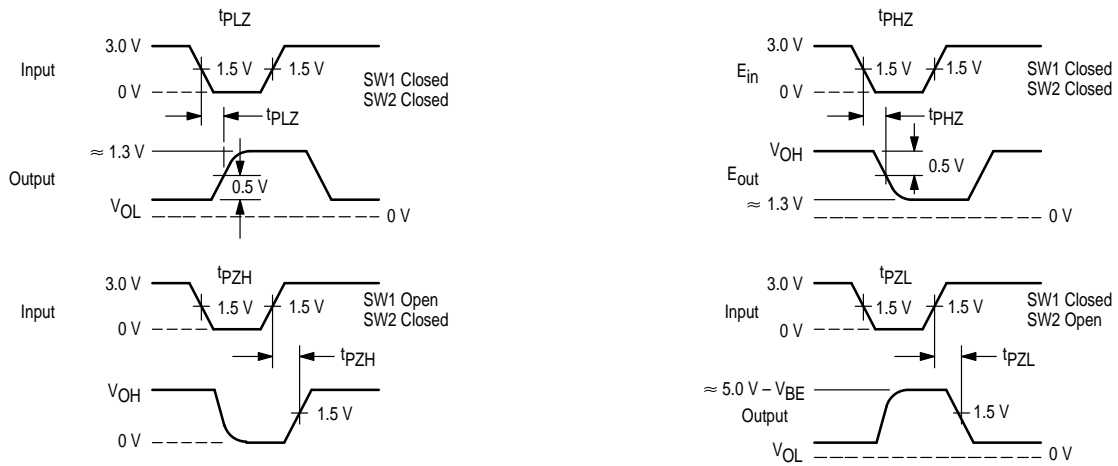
$t_{PLZ}$

3.0 V

Input

1.5 V

1.5 V

SW1 Closed
SW2 Closed

0 V

$t_{PLZ}$

≈ 1.3 V

Output

0.5 V

$V_{OL}$

0 V

$t_{PHZ}$

3.0 V

$E_{in}$

1.5 V

1.5 V

SW1 Closed
SW2 Closed

0 V

$t_{PHZ}$

$V_{OH}$

0.5 V

$E_{out}$

≈ 1.3 V

0 V

$t_{PZH}$

3.0 V

Input

1.5 V

1.5 V

SW1 Open
SW2 Closed

0 V

$t_{PZH}$

$V_{OH}$

1.5 V

0 V

$t_{PZL}$

3.0 V

Input

1.5 V

1.5 V

SW1 Closed
SW2 Open

0 V

$t_{PZL}$

≈ 5.0 V – $V_{BE}$

Output

1.5 V

$V_{OL}$

0 V